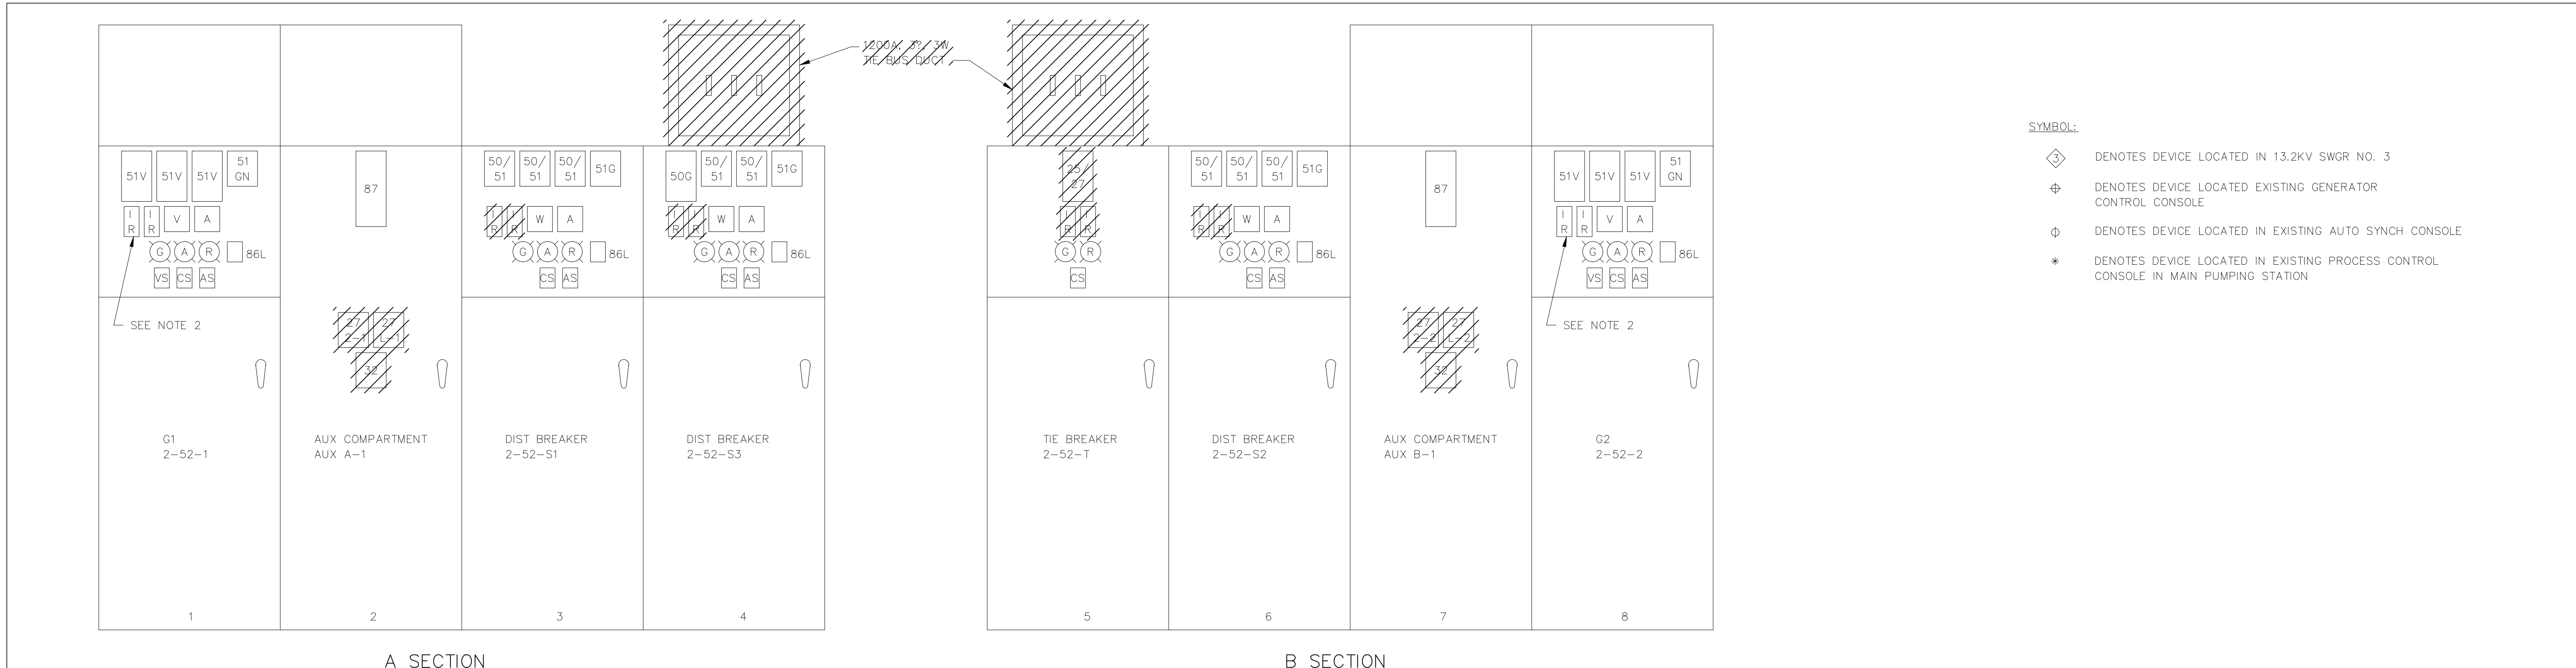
1200A, 3Ø, 3W
TIE BUS DUCT

51V 51V 51V 51 GN
I R I R V A
G A R 86L
VS CS AS
SEE NOTE 2
G1
2-52-1
1

87
27 2-1 27 L-1
32
AUX COMPARTMENT
AUX A-1
2

50/51 50/51 50/51 51G
I R I R W A
G A R 86L
CS AS
DIST BREAKER
2-52-S1
3

50G 50/51 50/51 51G
I R I R W A
G A R 86L
CS AS
DIST BREAKER
2-52-S3
4

25/27
I R I R
G R
CS
TIE BREAKER
2-52-T
5

50/51 50/51 50/51 51G
I R I R W A
G A R 86L
CS AS
DIST BREAKER
2-52-S2
6

87
27 2-2 27 L-2
32
AUX COMPARTMENT
AUX B-1
7

51V 51V 51V 51 GN
I R I R V A
G A R 86L
VS CS AS
SEE NOTE 2
G2
2-52-2
8

A SECTION

B SECTION

SYMBOL:
3 DENOTES DEVICE LOCATED IN 13.2KV SWGR NO. 3
DENOTES DEVICE LOCATED EXISTING GENERATOR CONTROL CONSOLE
DENOTES DEVICE LOCATED IN EXISTING AUTO SYNCH CONSOLE
* DENOTES DEVICE LOCATED IN EXISTING PROCESS CONTROL CONSOLE IN MAIN PUMPING STATION